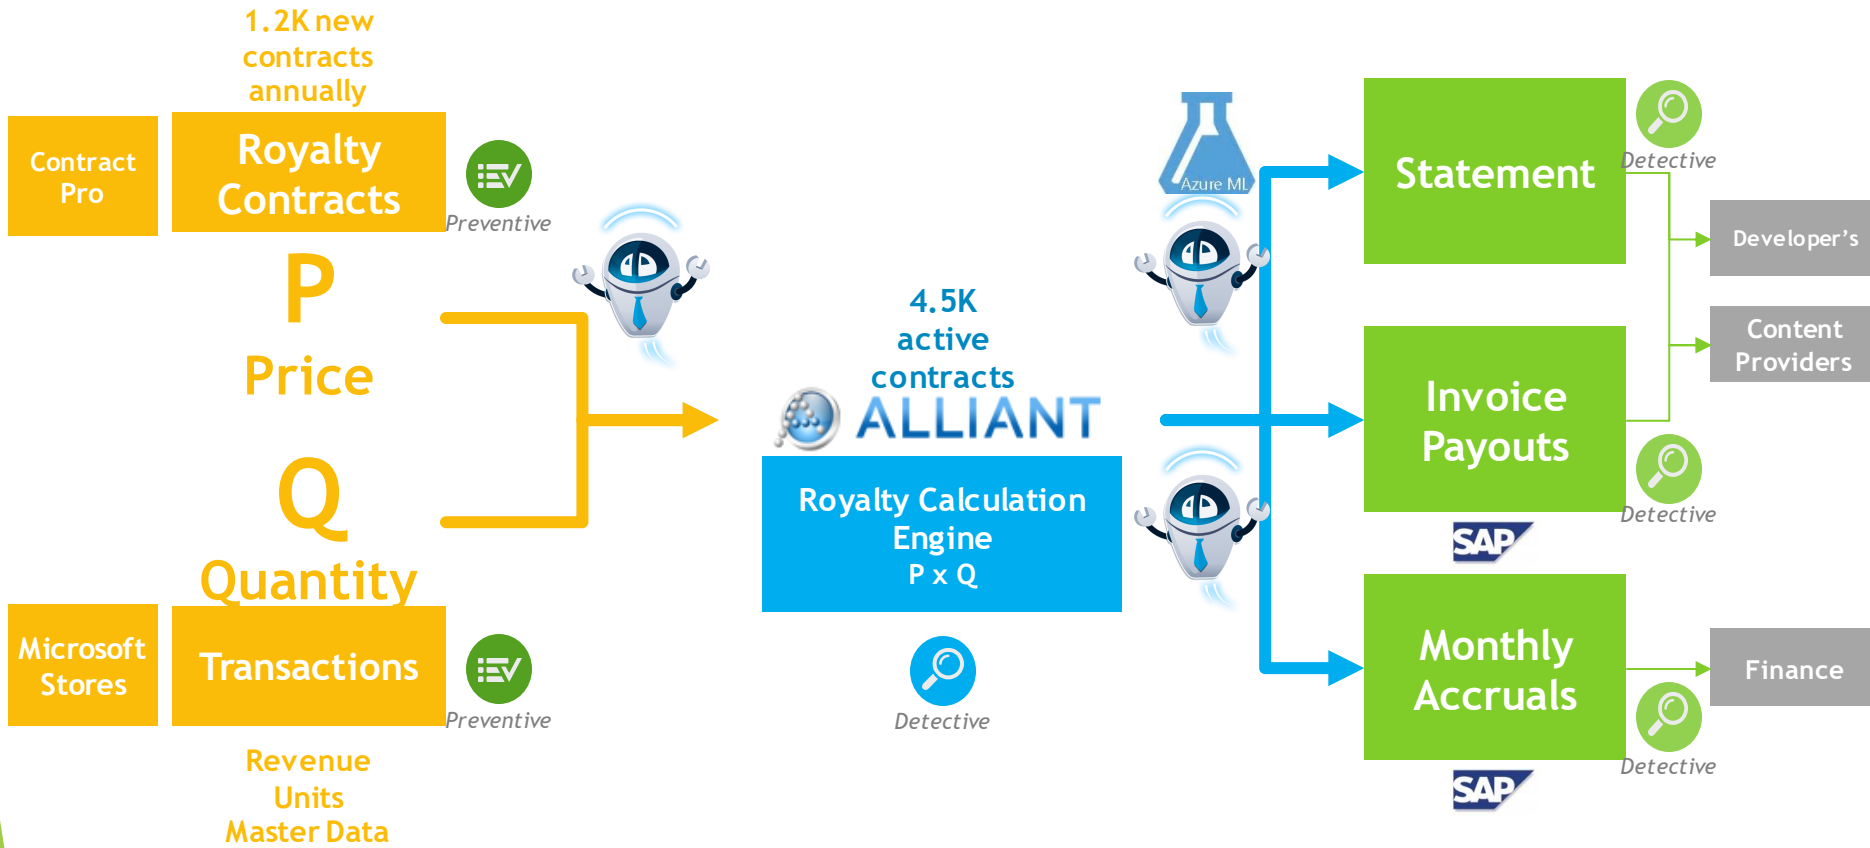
1.2K new contracts annually

Contract Pro

Royalty Contracts

Preventive

P

Price

Q

Quantity

Microsoft Stores

Transactions

Preventive

Revenue
Units
Master Data

4.5K active contracts

ALLIANT

Royalty Calculation Engine
P x Q

Detective

Azure ML

Statement

Detective

Developer’s

Content Providers

Invoice Payouts

Detective

SAP

Monthly Accruals

Finance

Detective

SAP